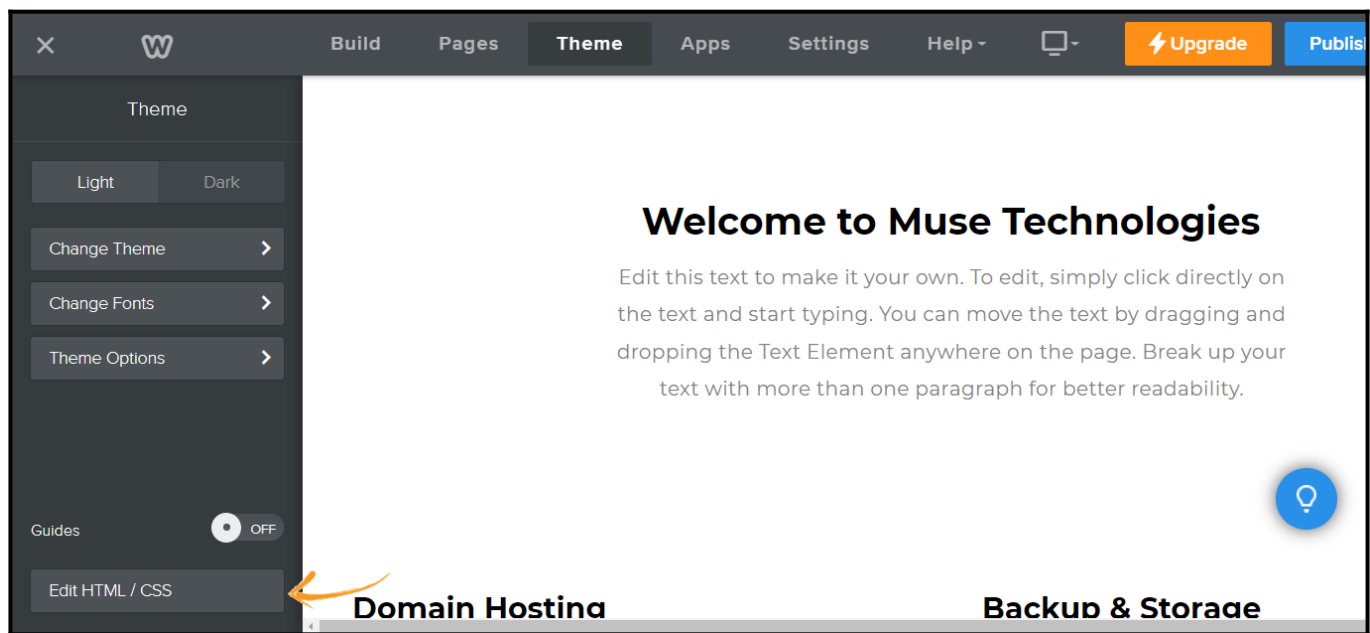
Build Pages Theme Apps Settings Help Upgrade Publis

Theme

Light Dark

Change Theme

Change Fonts

Theme Options

Guides OFF

Edit HTML / CSS

Welcome to Muse Technologies

Edit this text to make it your own. To edit, simply click directly on the text and start typing. You can move the text by dragging and dropping the Text Element anywhere on the page. Break up your text with more than one paragraph for better readability.

Domain Hosting

Backup & Storage